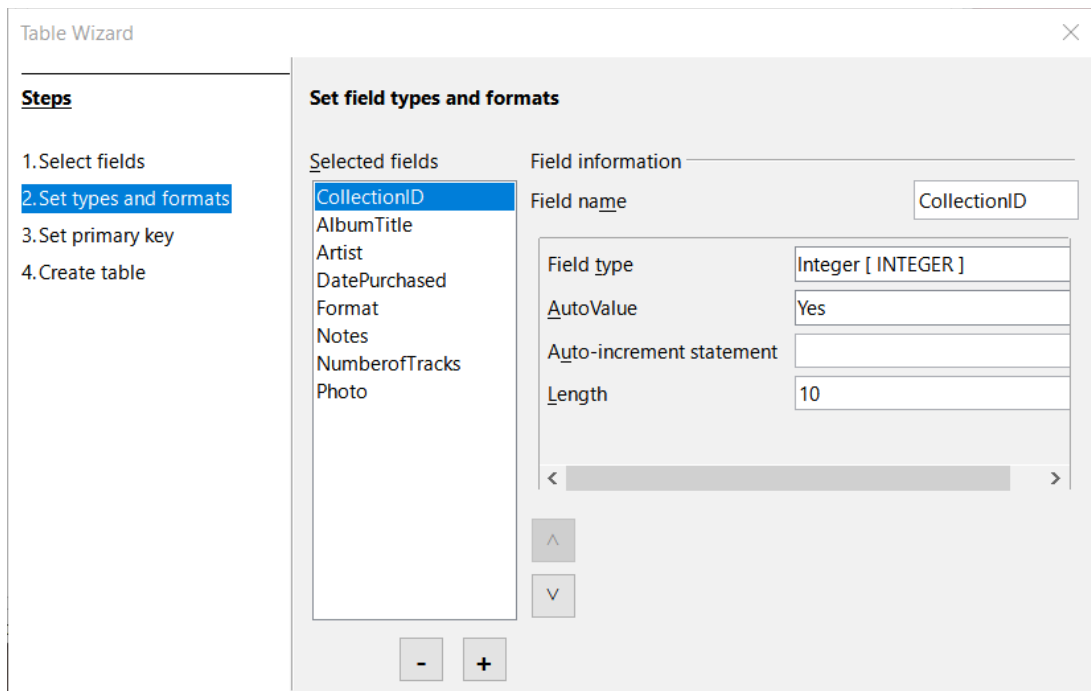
Table Wizard

Steps

1. Select fields
2. Set types and formats
3. Set primary key
4. Create table

Set field types and formats

Selected fields
CollectionID
AlbumTitle
Artist
DatePurchased
Format
Notes
NumberofTracks
Photo

- +

Field information

Field name CollectionID

Field type Integer [ INTEGER ]
AutoValue Yes
Auto-increment statement
Length 10

^
v